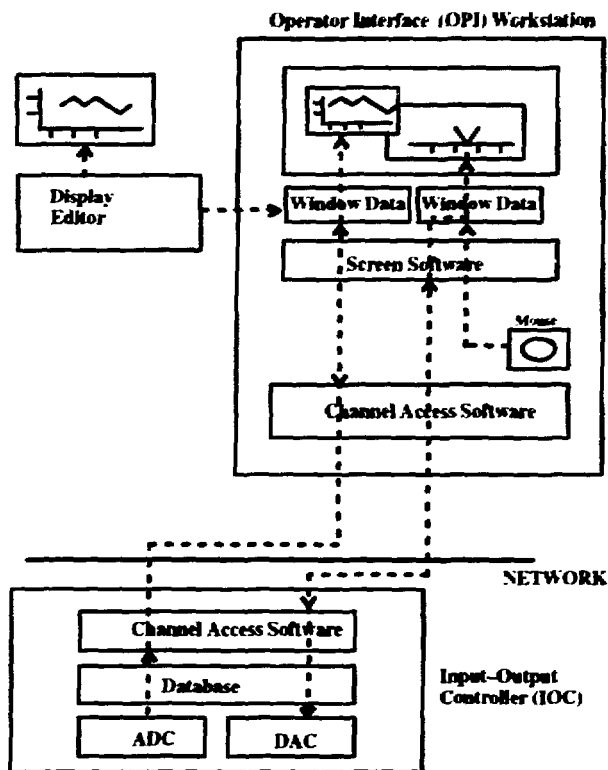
Operator Interface (OPI) Workstation

Display Editor

Window Data

Window Data

Screen Software

Mouse

Channel Access Software

NETWORK

Channel Access Software

Database

ADC

DAC

Input–Output Controller (IOC)